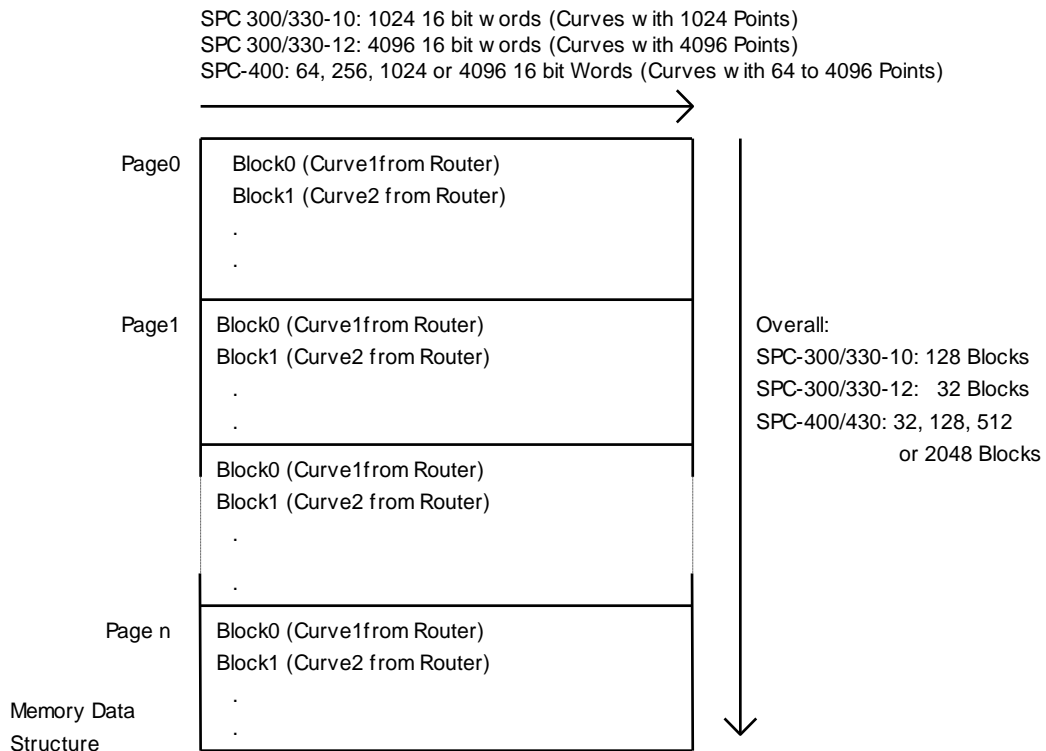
SPC 300/330-10: 1024 16 bit w ords (Curves w ith 1024 Points)
SPC 300/330-12: 4096 16 bit w ords (Curves w ith 4096 Points)
SPC-400: 64, 256, 1024 or 4096 16 bit Words (Curves w ith 64 to 4096 Points)

Page0

Block0 (Curve1from Router)
Block1 (Curve2 from Router)
.
.

Page1

Block0 (Curve1from Router)
Block1 (Curve2 from Router)
.
.

Block0 (Curve1from Router)
Block1 (Curve2 from Router)
.
.

Page n

Block0 (Curve1from Router)
Block1 (Curve2 from Router)
.
.

Overall:
SPC-300/330-10: 128 Blocks
SPC-300/330-12: 32 Blocks
SPC-400/430: 32, 128, 512 or 2048 Blocks

Memory Data Structure